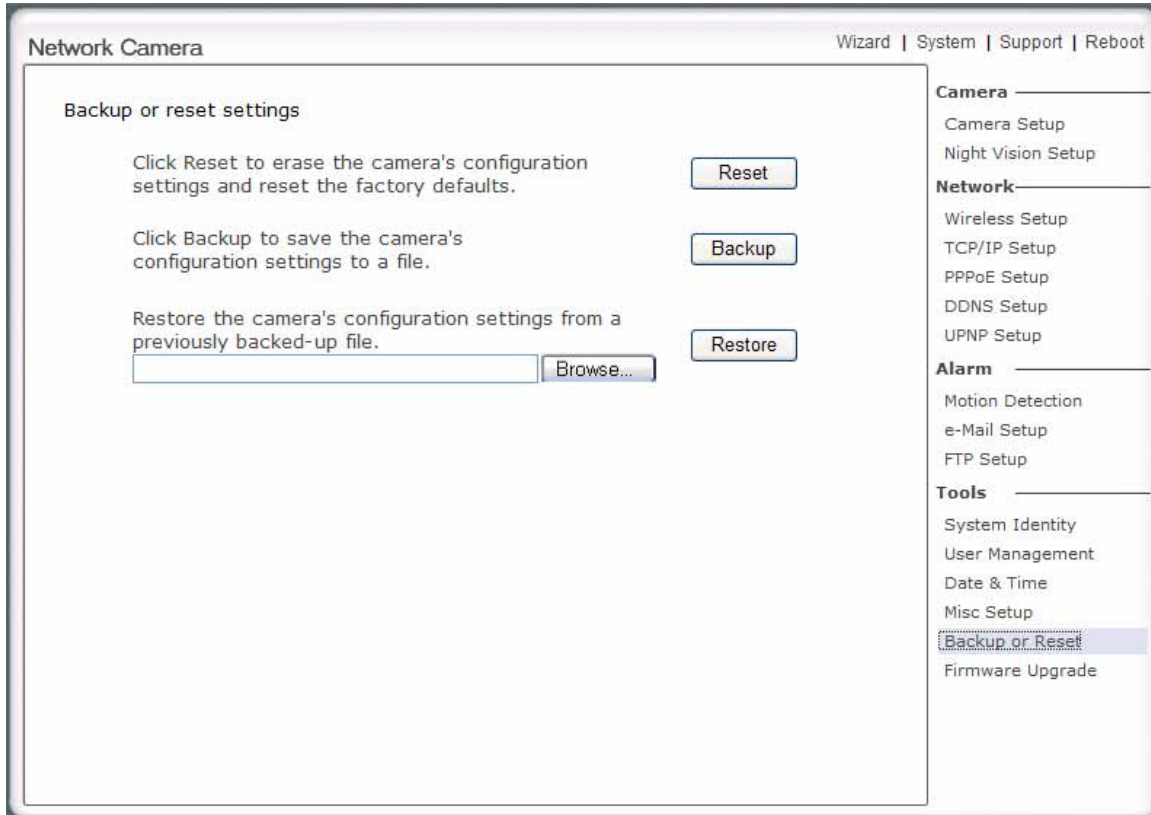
Network Camera

Wizard | System | Support | Reboot

Backup or reset settings

Click Reset to erase the camera's configuration settings and reset the factory defaults.

Reset

Click Backup to save the camera's configuration settings to a file.

Backup

Restore the camera's configuration settings from a previously backed-up file.

Browse...

Restore

Camera
Camera Setup
Night Vision Setup
Network
Wireless Setup
TCP/IP Setup
PPPoE Setup
DDNS Setup
UPNP Setup
Alarm
Motion Detection
e-Mail Setup
FTP Setup
Tools
System Identity
User Management
Date & Time
Misc Setup
Backup or Reset
Firmware Upgrade